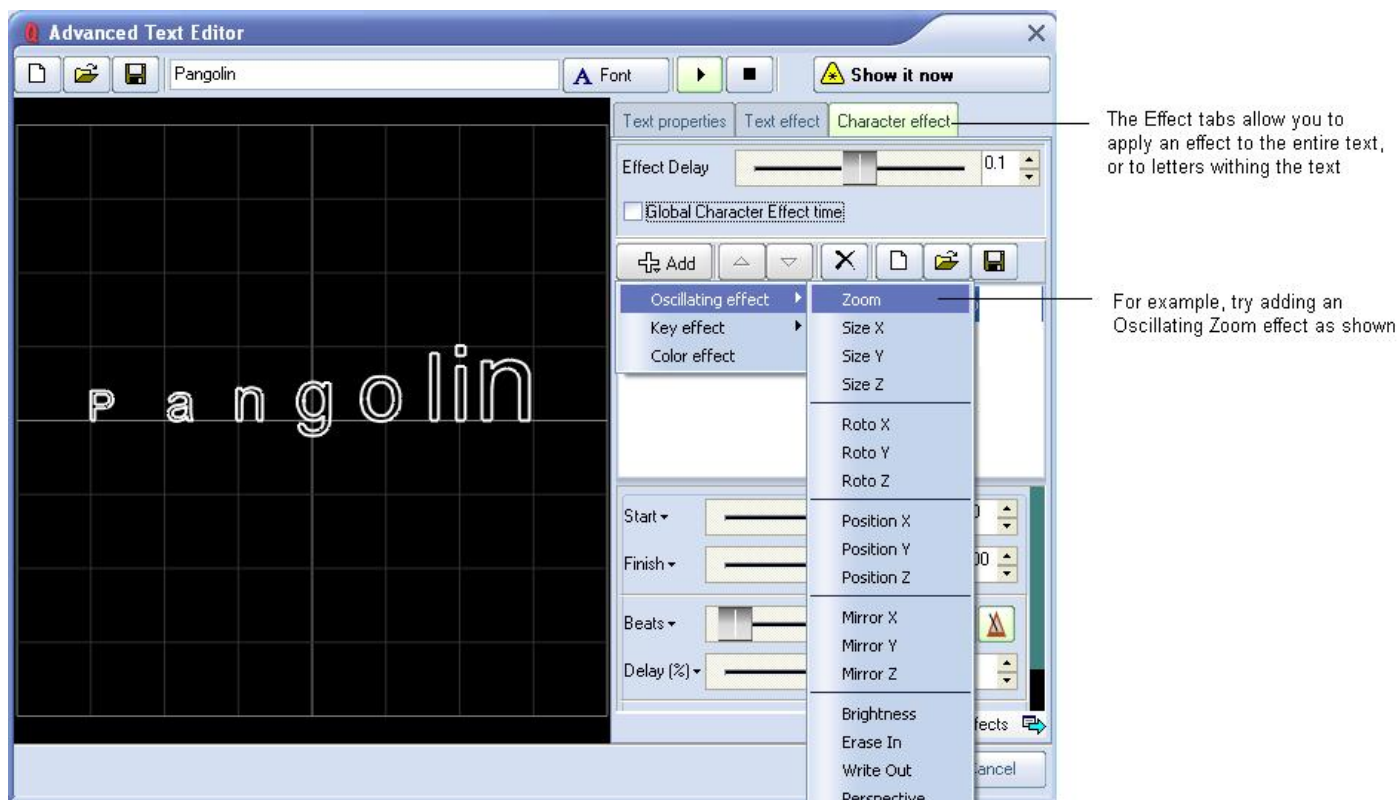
Advanced Text Editor

Pangolin

Font

Show it now

Text properties | Text effect | Character effect

The Effect tabs allow you to apply an effect to the entire text, or to letters withing the text

Effect Delay

0.1

Global Character Effect time

Add

Oscillating effect

Key effect

Color effect

Zoom

Size X

Size Y

Size Z

Roto X

Roto Y

Roto Z

Position X

Position Y

Position Z

Mirror X

Mirror Y

Mirror Z

Brightness

Erase In

Write Out

Perspective

For example, try adding an Oscillating Zoom effect as shown

Pangolin

Start

Finish

Beats

Delay (%)

fects

ancel